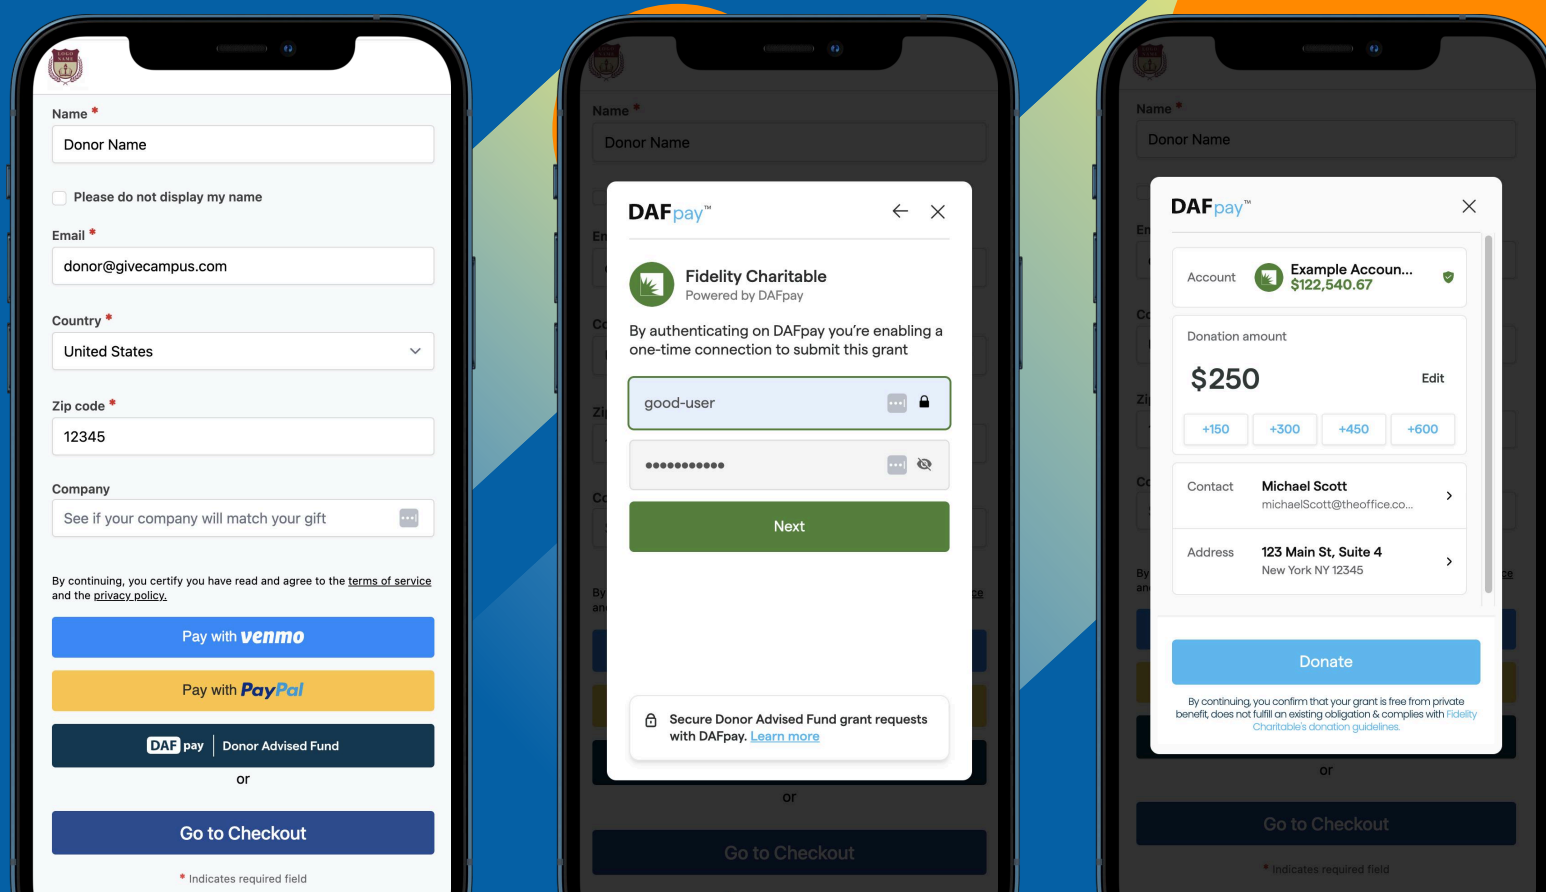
Name *

Donor Name

Please do not display my name

Email *

donor@givecampus.com

Country *

United States

Zip code *

12345

Company

See if your company will match your gift

By continuing, you certify you have read and agree to the terms of service and the privacy policy.

Pay with venmo

Pay with PayPal

DAF pay | Donor Advised Fund

or

Go to Checkout

* Indicates required field

Name *

Donor Name

DAFpay™

Fidelity Charitable
Powered by DAFpay

By authenticating on DAFpay you're enabling a one-time connection to submit this grant

good-user

•••••••••••

Next

Secure Donor Advised Fund grant requests with DAFpay. Learn more

or

Go to Checkout

Name *

Donor Name

DAFpay™

Account
Example Accoun...
$122,540.67

Donation amount

$250

Edit

+150 +300 +450 +600

Contact
Michael Scott
michaelScott@theoffice.co...

Address
123 Main St, Suite 4
New York NY 12345

Donate

By continuing, you confirm that your grant is free from private benefit, does not fulfill an existing obligation & complies with Fidelity Charitable's donation guidelines.

or

Go to Checkout

* Indicates required field